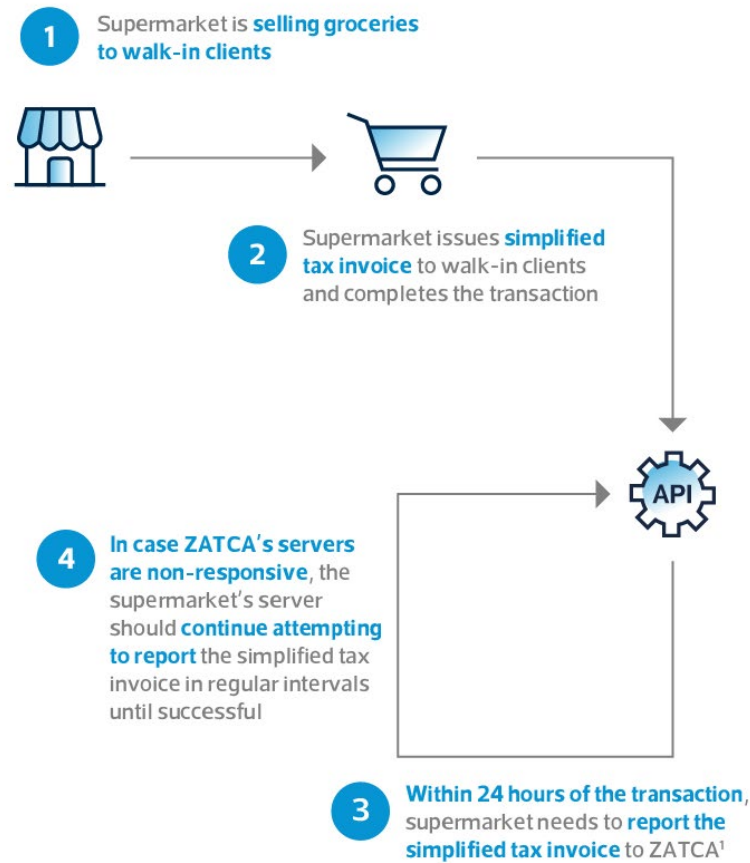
1

Supermarket is selling groceries to walk-in clients

2

Supermarket issues simplified tax invoice to walk-in clients and completes the transaction

API

4

In case ZATCA's servers are non-responsive, the supermarket's server should continue attempting to report the simplified tax invoice in regular intervals until successful

3

Within 24 hours of the transaction, supermarket needs to report the simplified tax invoice to ZATCA$^1$